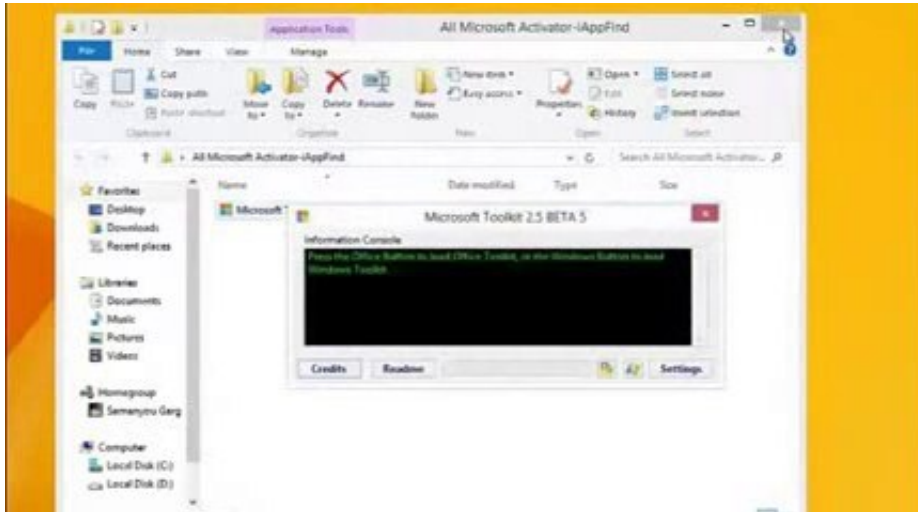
Application Tools

All Microsoft Activator-iAppFind

File Home Share View Manage

Copy Paste Cut Copy path Paste shortcut Move to Copy to Delete Rename New folder New item Easy access Properties Open Edit History Select all Select none Invert selection

Clipboard Organize New Open Select

All Microsoft Activator-iAppFind

Search All Microsoft Activator... 

Favorites
Desktop
Downloads
Recent places

Libraries
Documents
Music
Pictures
Videos

Homegroup
Samanyou Garg

Computer
Local Disk (C:)
Local Disk (D:)

Name Date modified Type Size

Microsoft T

Microsoft Toolkit 2.5 BETA 5

Information Console

Press the Office Button to load Office Toolkit, or the Windows Button to load Windows Toolkit.

Credits Readme Settings